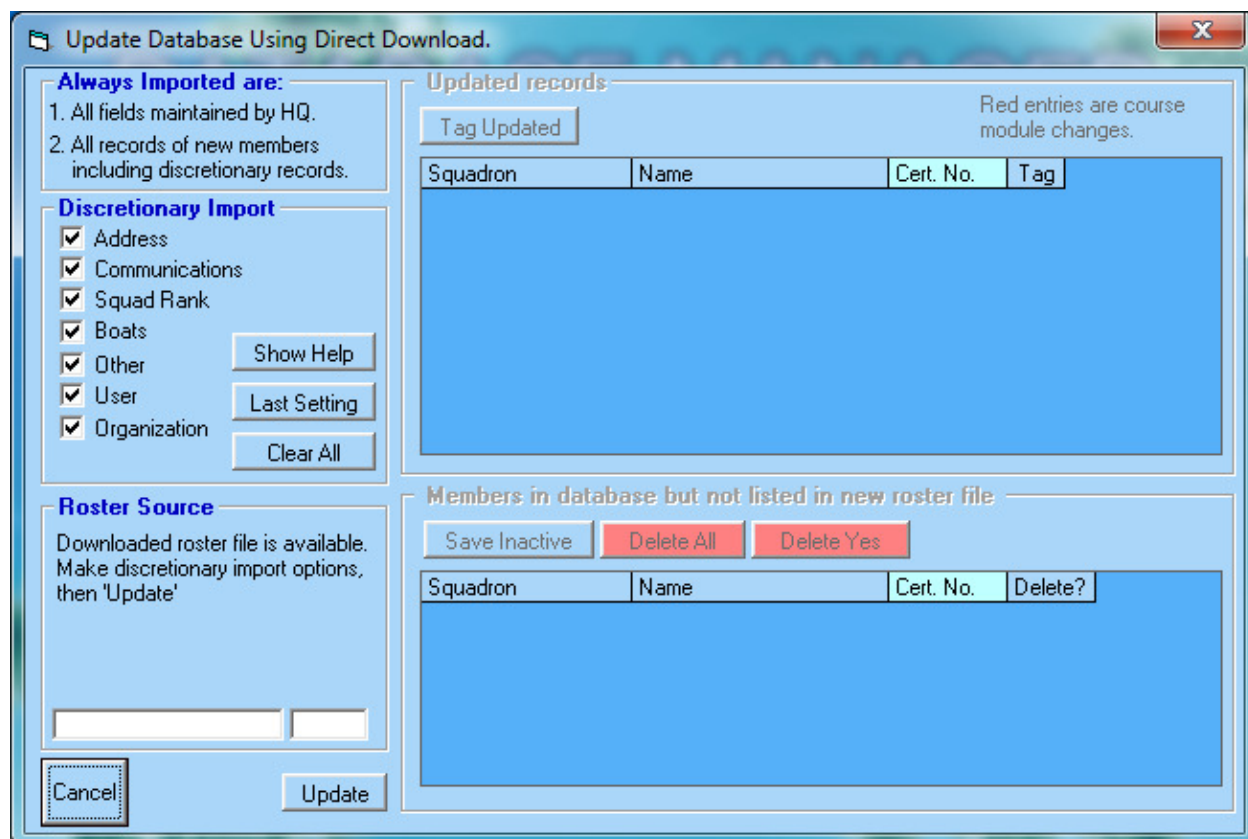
Update Database Using Direct Download.

X

Always Imported are:
1. All fields maintained by HQ.
2. All records of new members including discretionary records.

Discretionary Import
Address
Communications
Squad Rank
Boats
Other
User
Organization

Show Help
Last Setting
Clear All

Roster Source
Downloaded roster file is available. Make discretionary import options, then 'Update'

Cancel
Update

Updated records
Tag Updated
Red entries are course module changes.

| Squadron | Name | Cert. No. | Tag |
|---|---|---|---|

Members in database but not listed in new roster file
Save Inactive
Delete All
Delete Yes

| Squadron | Name | Cert. No. | Delete? |
|---|---|---|---|